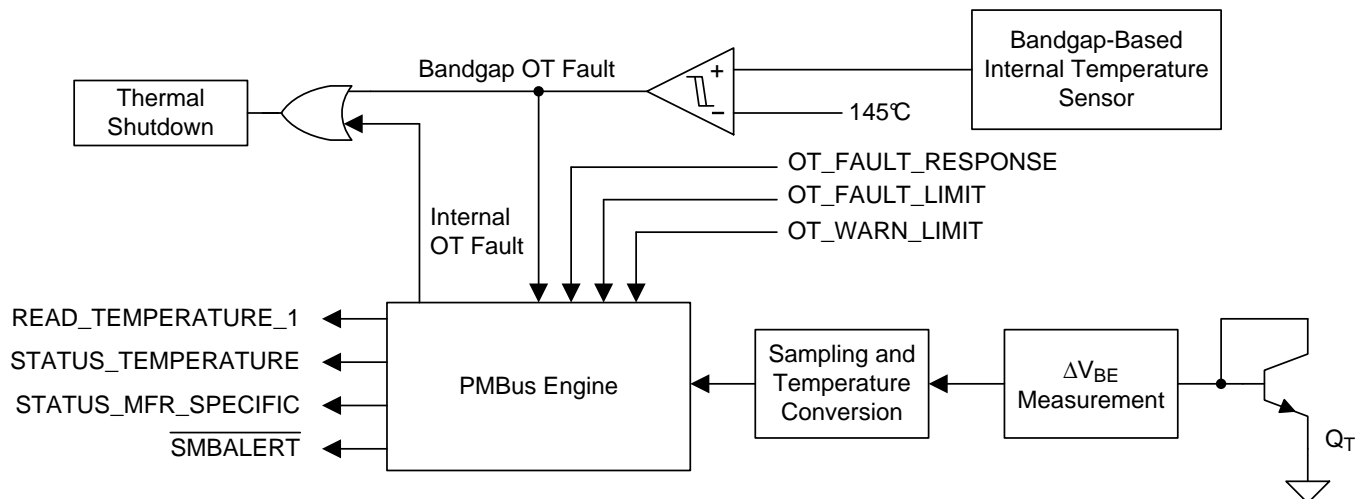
Bandgap-Based Internal Temperature Sensor

Bandgap OT Fault

+

−

145℃

Thermal Shutdown

OT_FAULT_RESPONSE

OT_FAULT_LIMIT

OT_WARN_LIMIT

Internal OT Fault

READ_TEMPERATURE_1

STATUS_TEMPERATURE

STATUS_MFR_SPECIFIC

$\overline{\text{SMBALERT}}$

PMBus Engine

Sampling and Temperature Conversion

$\Delta V_{BE}$ Measurement

$Q_T$